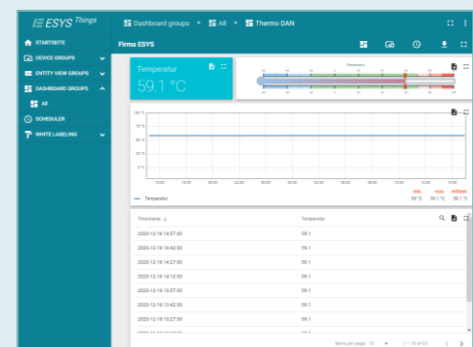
ESYS Things

Dashboard groups > All > Thermo DAN

STARTSEITE
DEVICE GROUPS
ENTITY VIEW GROUPS
DASHBOARD GROUPS
All
SCHEDULER
WHITE LABELING

Firma ESYS

Temperatur
59.1 °C

Temperatur

— Temperatur

min 59.1 °C
max 59.1 °C
avg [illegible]

| Timestamp | Temperatur |
|---|---|
| 2023-12-18 14:57:30 | 59.1 |
| 2023-12-18 14:42:30 | 59.1 |
| 2023-12-18 14:27:30 | 59.1 |
| 2023-12-18 14:12:30 | 59.1 |
| 2023-12-18 13:57:30 | 59.1 |
| 2023-12-18 13:42:30 | 59.1 |
| 2023-12-18 13:27:30 | 59.1 |

Items per page: 10 1 – 10 of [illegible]